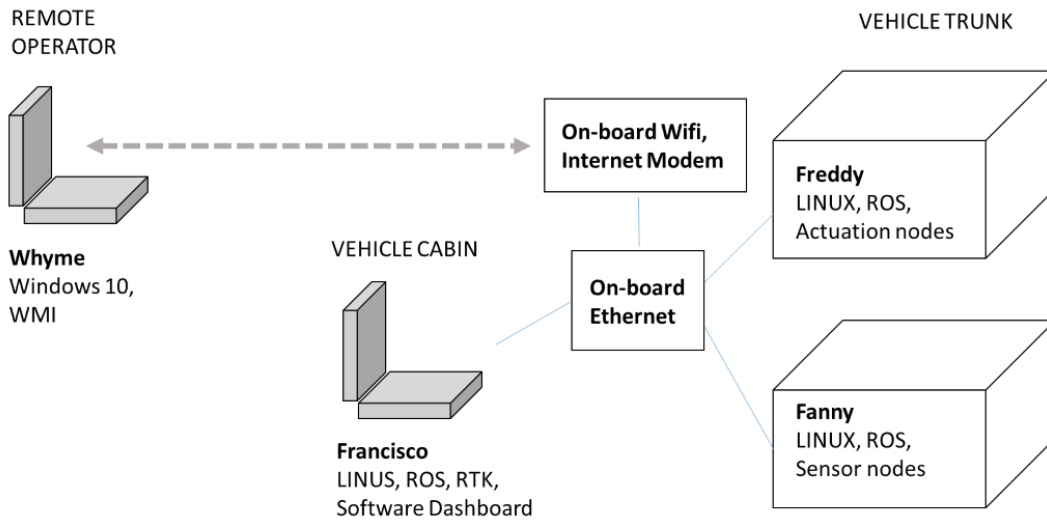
REMOTE OPERATOR

VEHICLE TRUNK

On-board Wifi, Internet Modem

Freddy
LINUX, ROS, Actuation nodes

Whyme
Windows 10, WMI

VEHICLE CABIN

On-board Ethernet

Fanny
LINUX, ROS, Sensor nodes

Francisco
LINUS, ROS, RTK, Software Dashboard